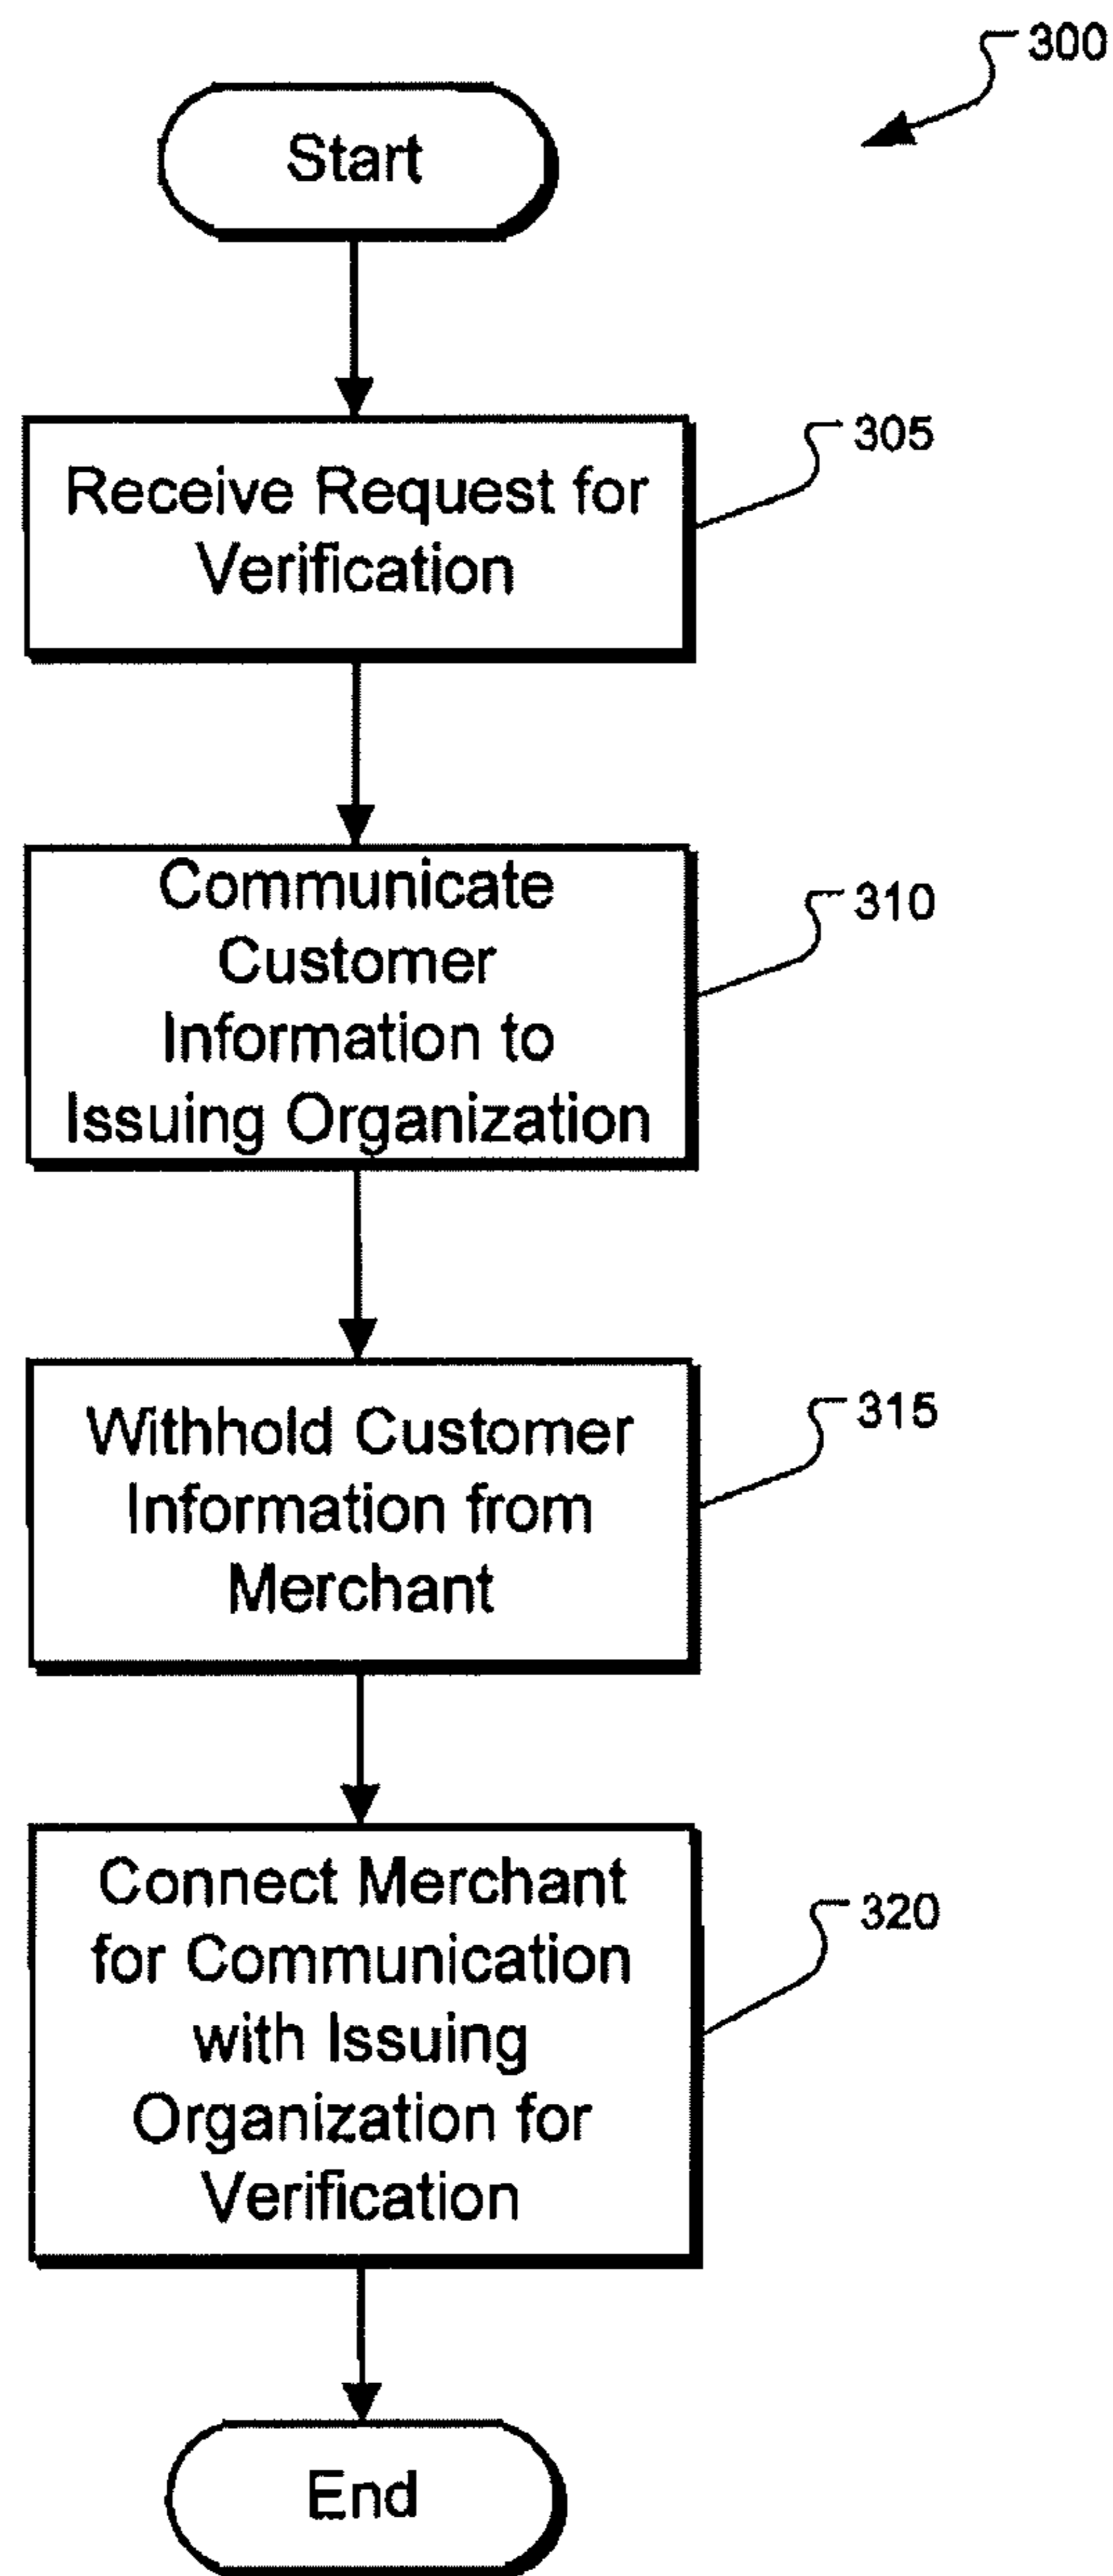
300

Start

Receive Request for Verification

305

Communicate Customer Information to Issuing Organization

310

Withhold Customer Information from Merchant

315

Connect Merchant for Communication with Issuing Organization for Verification

320

End